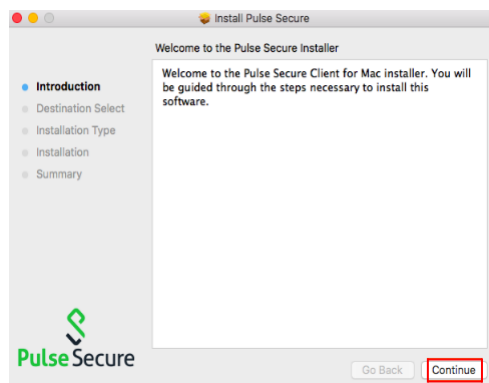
Install Pulse Secure

Welcome to the Pulse Secure Installer

Introduction
Destination Select
Installation Type
Installation
Summary

Welcome to the Pulse Secure Client for Mac installer. You will be guided through the steps necessary to install this software.

PulseSecure

Go Back
Continue